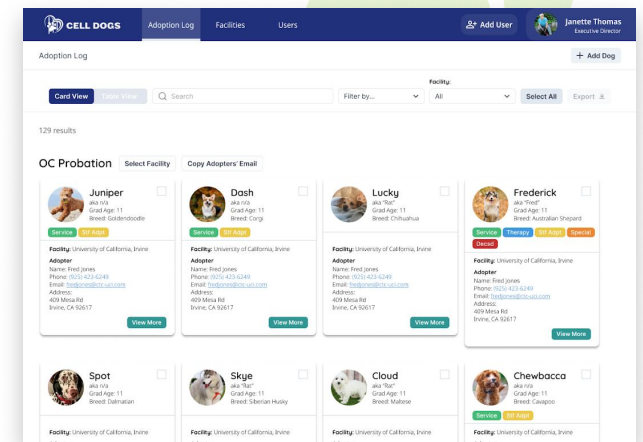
CELL DOGS Adoption Log Facilities Users Add User Janette Thomas Executive Director

Adoption Log

+ Add Dog

Card View Table View Search Filter by... Facility: All Select All Export

129 results

OC Probation Select Facility Copy Adopters' Email

Juniper
aka n/a
Grad Age: 11
Breed: Goldendoodle
Service Stf Adpt
Facility: University of California, Irvine
Adopter
Name: Fred Jones
Phone: (925) 423-6249
Email: fredjones@ctc-uci.com
Address:
409 Mesa Rd
Irvine, CA 92617
View More

Dash
aka n/a
Grad Age: 11
Breed: Corgi
Service Stf Adpt
Facility: University of California, Irvine
Adopter
Name: Fred Jones
Phone: (925) 423-6249
Email: fredjones@ctc-uci.com
Address:
409 Mesa Rd
Irvine, CA 92617
View More

Lucky
aka "Rat"
Grad Age: 11
Breed: Chihuahua
Facility: University of California, Irvine
Adopter
Name: Fred Jones
Phone: (925) 423-6249
Email: fredjones@ctc-uci.com
Address:
409 Mesa Rd
Irvine, CA 92617
View More

Frederick
aka "Fred"
Grad Age: 11
Breed: Australian Shepard
Service Therapy Stf Adpt Special Decsd
Facility: University of California, Irvine
Adopter
Name: Fred Jones
Phone: (925) 423-6249
Email: fredjones@ctc-uci.com
Address:
409 Mesa Rd
Irvine, CA 92617
View More

Spot
aka n/a
Grad Age: 11
Breed: Dalmatian
Facility: University of California, Irvine

Skye
aka "Rat"
Grad Age: 11
Breed: Siberian Husky

Cloud
aka "Rat"
Grad Age: 11
Breed: Maltese

Chewbacca
aka n/a
Grad Age: 11
Breed: Cavapoo
Service Stf Adpt
Facility: University of California, Irvine